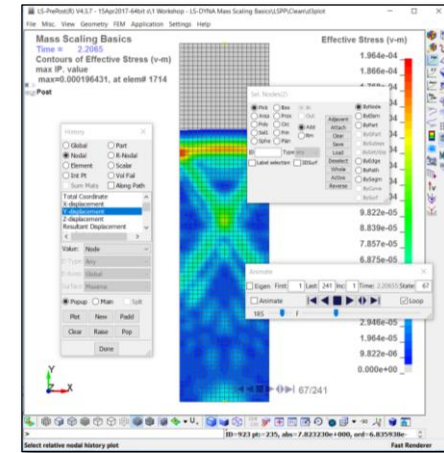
LS-PrePost(R) V4.3.7 - 15Apr2017-64bit v1.1 Workshop - LS-DYNA Mass Scaling Basics\LSPP\Clean\d3plot

File Misc. View Geometry FEM Application Settings Help

Mass Scaling Basics
Time = 2.2065
Contours of Effective Stress (v-m)
max IP. value
max=0.000196431, at elem# 1714

Post

Effective Stress (v-m)
1.964e-04
1.866e-04
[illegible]
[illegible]
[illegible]
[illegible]
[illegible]
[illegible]
9.822e-05
8.839e-05
7.857e-05
6.875e-05
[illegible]
2.946e-05
1.964e-05
9.822e-06
0.000e+00

History
Global
Part
Nodal
K-Nodal
Element
Scalar
Int Pt
Vol Fal
Sum Plots
Along Path
Total Coordinate
X-displacement
Y-displacement
Z-displacement
Resultant Displacement
Value: Node
P-Type Any
F-Axes Global
Surface Plastic
Popup
Main
Split
Plot
New
Padd
Clear
Raise
Pop
Done

Sel. Nodes(2)
Pick
Box
In
Area
Poly
Out
Poly
Circ
Add
Sel
Line
Rm
Sphe
Plan
Type Any
Label selection
ByNode
ByElem
ByPart
ByEPart
Adjacent
Attach
Clear
Save
Load
Desdect
Whole
Active
Reverse
ByEdge
ByFace
BySegm
BySurf

Animate
Eigen
First 1
Last 241
Inc 1
Time 2.20650
State 67
Animate
Loop
165

67/241

ID=923 pt=-235, abs=-7.823230e+000, ord=-6.835938e-

Select relative nodal history plot

Fast Renderer